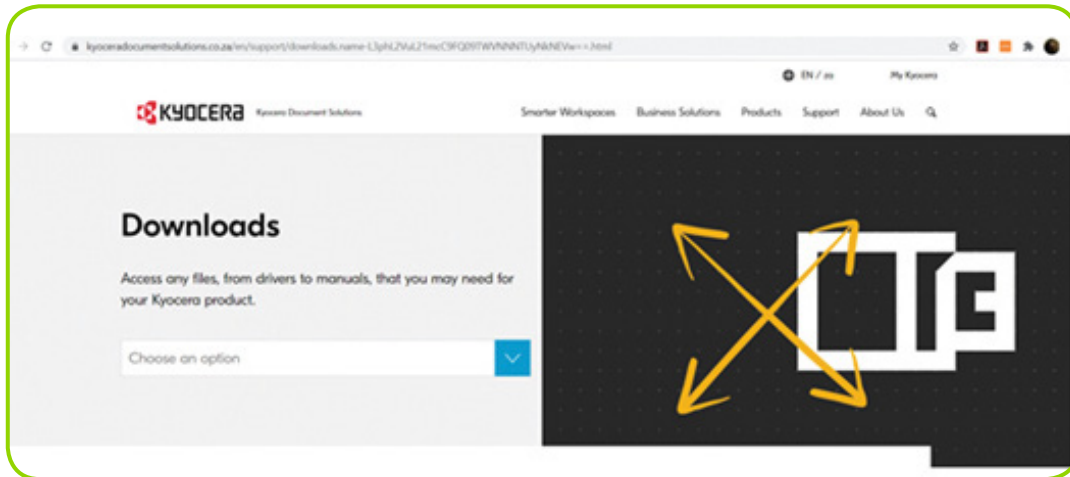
kyoceradocumentsolutions.co.za/en/support/downloads.name-L3phL2VuL21mcC9FQ09TWVNNNTUyNkNEVw==.html

EN / za My Kyocera

KYOCERA Kyocera Document Solutions

Smarter Workspaces Business Solutions Products Support About Us

Downloads

Access any files, from drivers to manuals, that you may need for your Kyocera product.

Choose an option